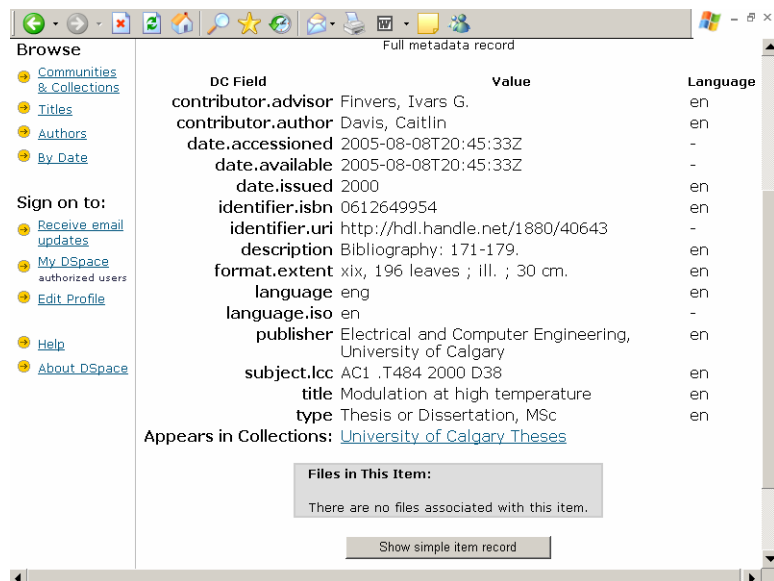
Browse

Communities & Collections

Titles

Authors

By Date

Sign on to:

Receive email updates

My DSpace
authorized users

Edit Profile

Help

About DSpace

Full metadata record

| DC Field | Value | Language |
|---|---|---|
| contributor.advisor | Finvers, Ivars G. | en |
| contributor.author | Davis, Caitlin | en |
| date.accessioned | 2005-08-08T20:45:33Z | - |
| date.available | 2005-08-08T20:45:33Z | - |
| date.issued | 2000 | en |
| identifier.isbn | 0612649954 | en |
| identifier.uri | http://hdl.handle.net/1880/40643 | - |
| description | Bibliography: 171-179. | en |
| format.extent | xix, 196 leaves ; ill. ; 30 cm. | en |
| language | eng | en |
| language.iso | en | - |
| publisher | Electrical and Computer Engineering, University of Calgary | en |
| subject.lcc | AC1 .T484 2000 D38 | en |
| title | Modulation at high temperature | en |
| type | Thesis or Dissertation, MSc | en |

Appears in Collections: University of Calgary Theses

Files in This Item:

There are no files associated with this item.

Show simple item record